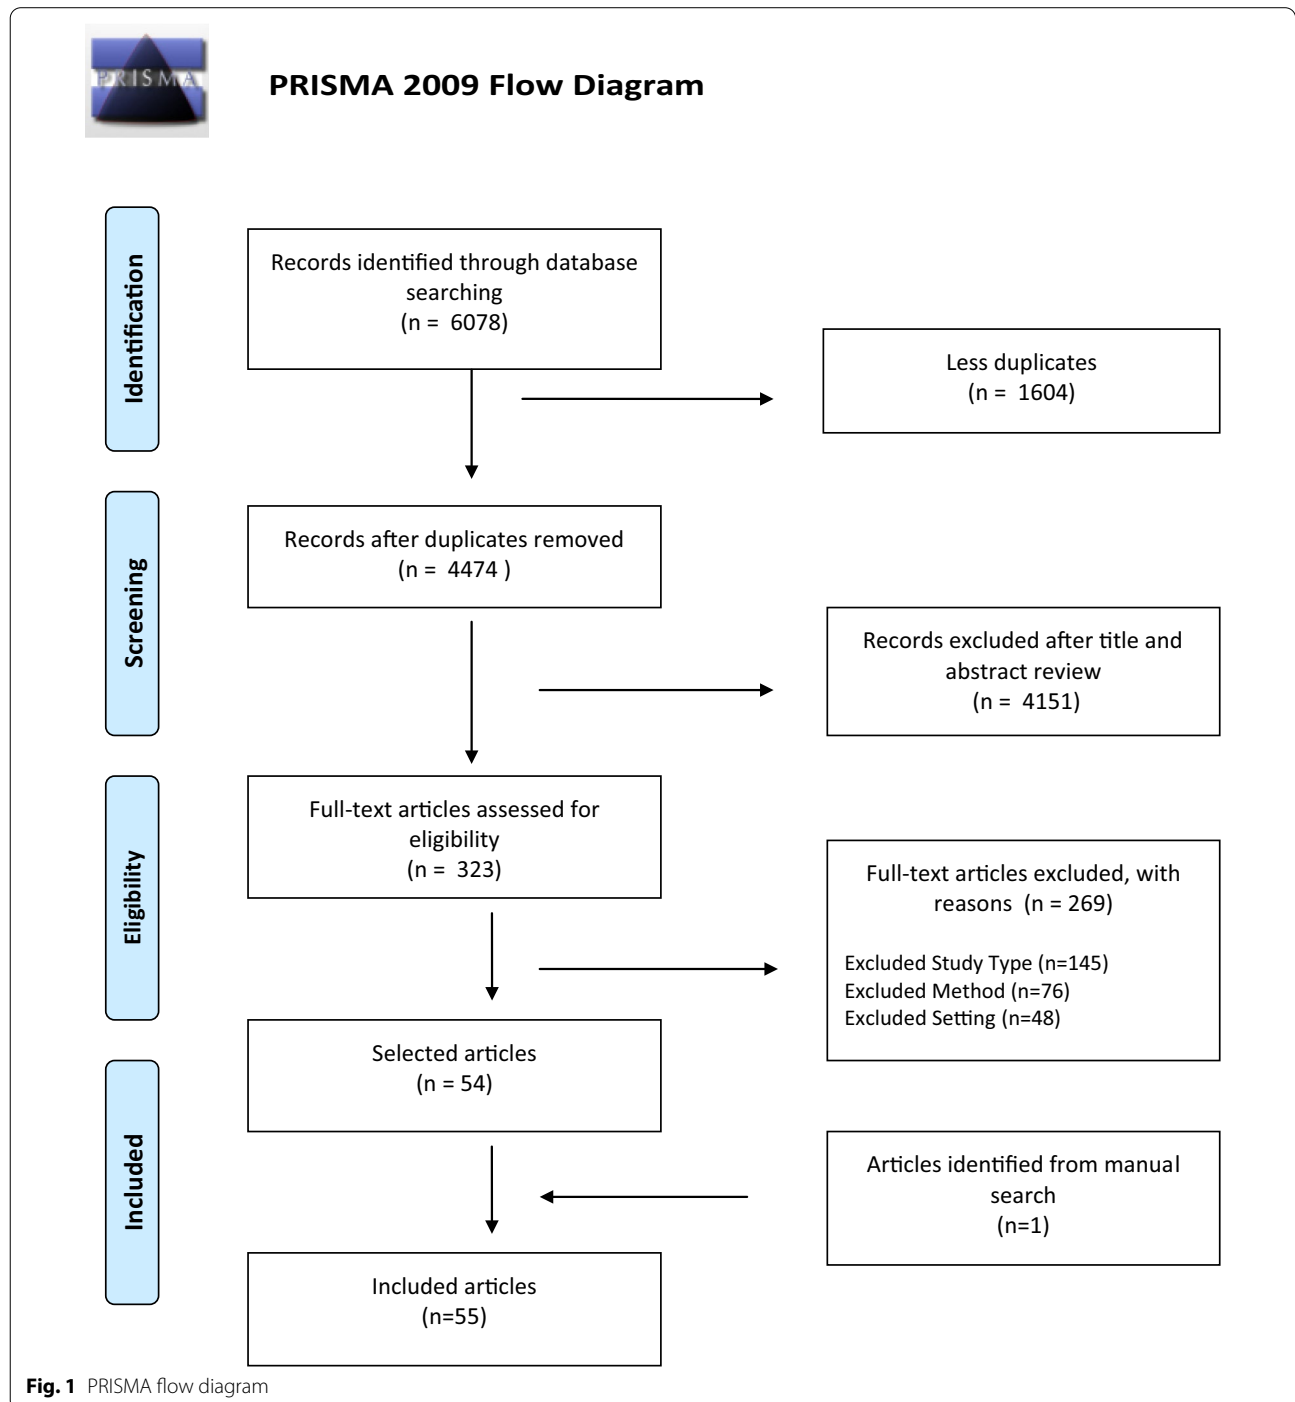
PRISMA

PRISMA 2009 Flow Diagram

Identification

Records identified through database searching
(n = 6078)

Less duplicates
(n = 1604)

Screening

Records after duplicates removed
(n = 4474 )

Records excluded after title and abstract review
(n = 4151)

Eligibility

Full-text articles assessed for eligibility
(n = 323)

Full-text articles excluded, with reasons (n = 269)

Excluded Study Type (n=145)
Excluded Method (n=76)
Excluded Setting (n=48)

Included

Selected articles
(n = 54)

Articles identified from manual search
(n=1)

Included articles
(n=55)

Fig. 1 PRISMA flow diagram